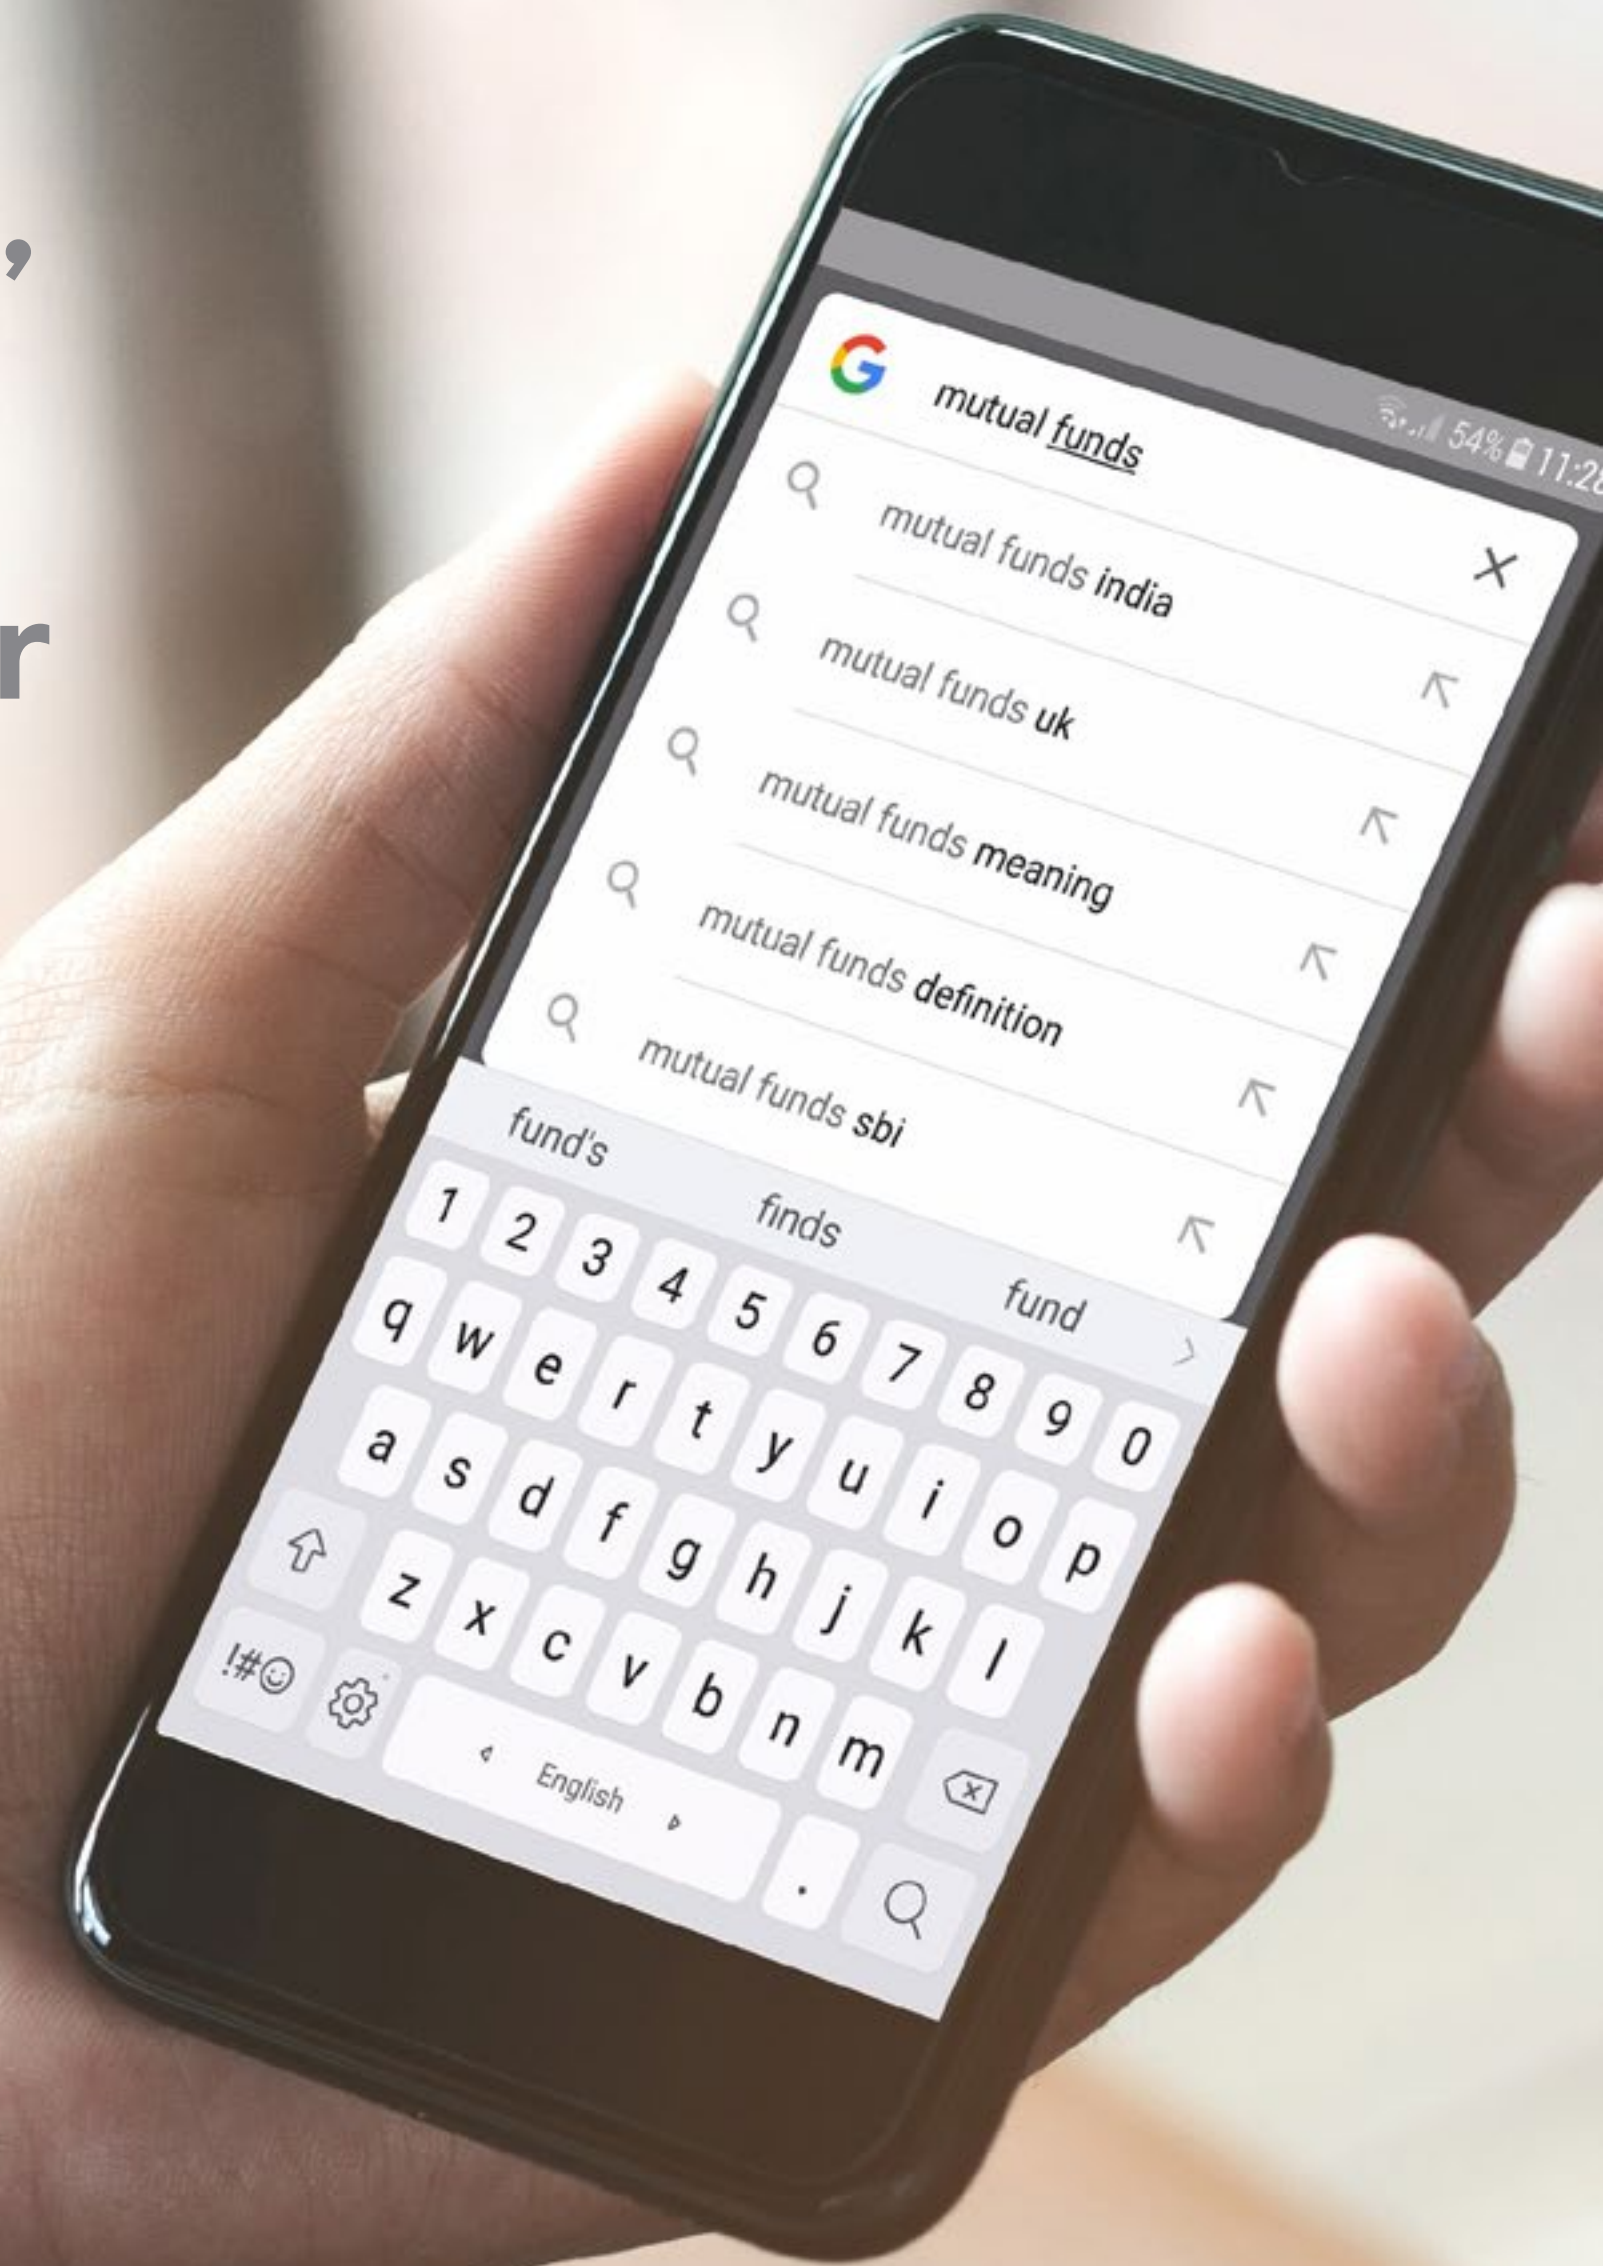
,

r

54% 11:2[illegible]

G mutual funds

mutual funds india

mutual funds uk

mutual funds meaning

mutual funds definition

mutual funds sbi

fund's finds fund

1 2 3 4 5 6 7 8 9 0
q w e r t y u i o p
a s d f g h j k l
z x c v b n m
!#☺ English .